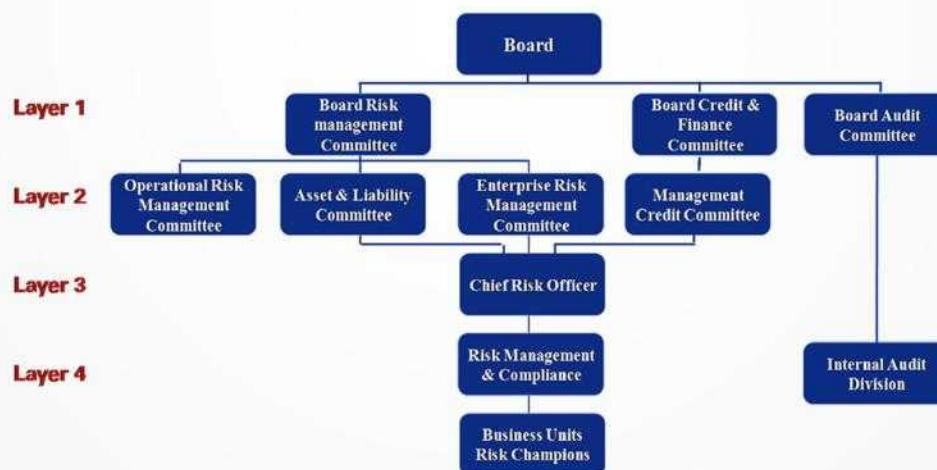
Board

Layer 1

Board Risk management Committee

Board Credit & Finance Committee

Board Audit Committee

Layer 2

Operational Risk Management Committee

Asset & Liability Committee

Enterprise Risk Management Committee

Management Credit Committee

Layer 3

Chief Risk Officer

Layer 4

Risk Management & Compliance

Internal Audit Division

Business Units Risk Champions